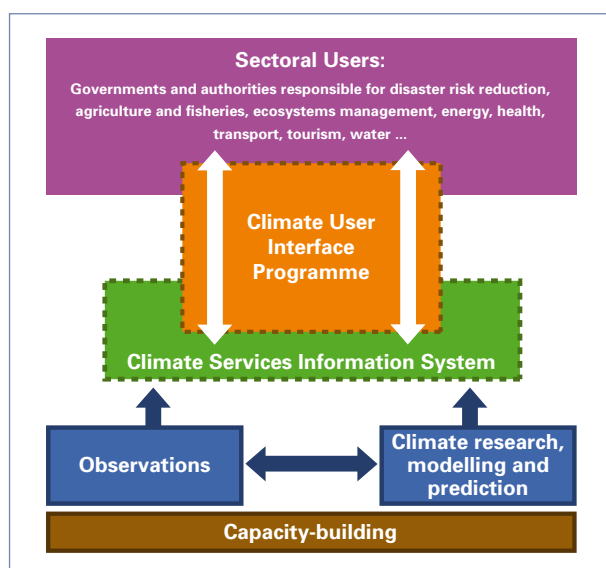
Sectoral Users:
Governments and authorities responsible for disaster risk reduction, agriculture and fisheries, ecosystems management, energy, health, transport, tourism, water ...

Climate User Interface Programme

Climate Services Information System

Observations

Climate research, modelling and prediction

Capacity-building